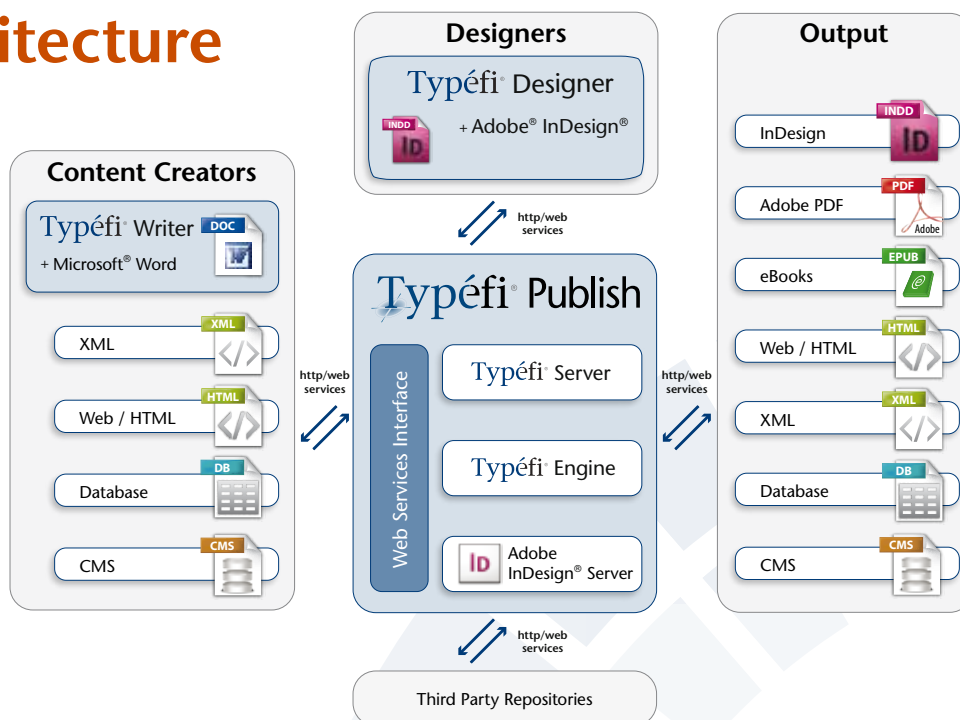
itecture

Content Creators

Typéfi Writer
+ Microsoft® Word
DOC

XML
XML

Web / HTML
HTML

Database
DB

CMS
CMS

http/web services

Designers

Typéfi Designer
INDD
+ Adobe® InDesign®

http/web services

Typéfi Publish

Web Services Interface

Typéfi Server

Typéfi Engine

Adobe InDesign® Server

http/web services

Third Party Repositories

http/web services

Output

InDesign
INDD

Adobe PDF
PDF
Adobe

eBooks
EPUB

Web / HTML
HTML

XML
XML

Database
DB

CMS
CMS